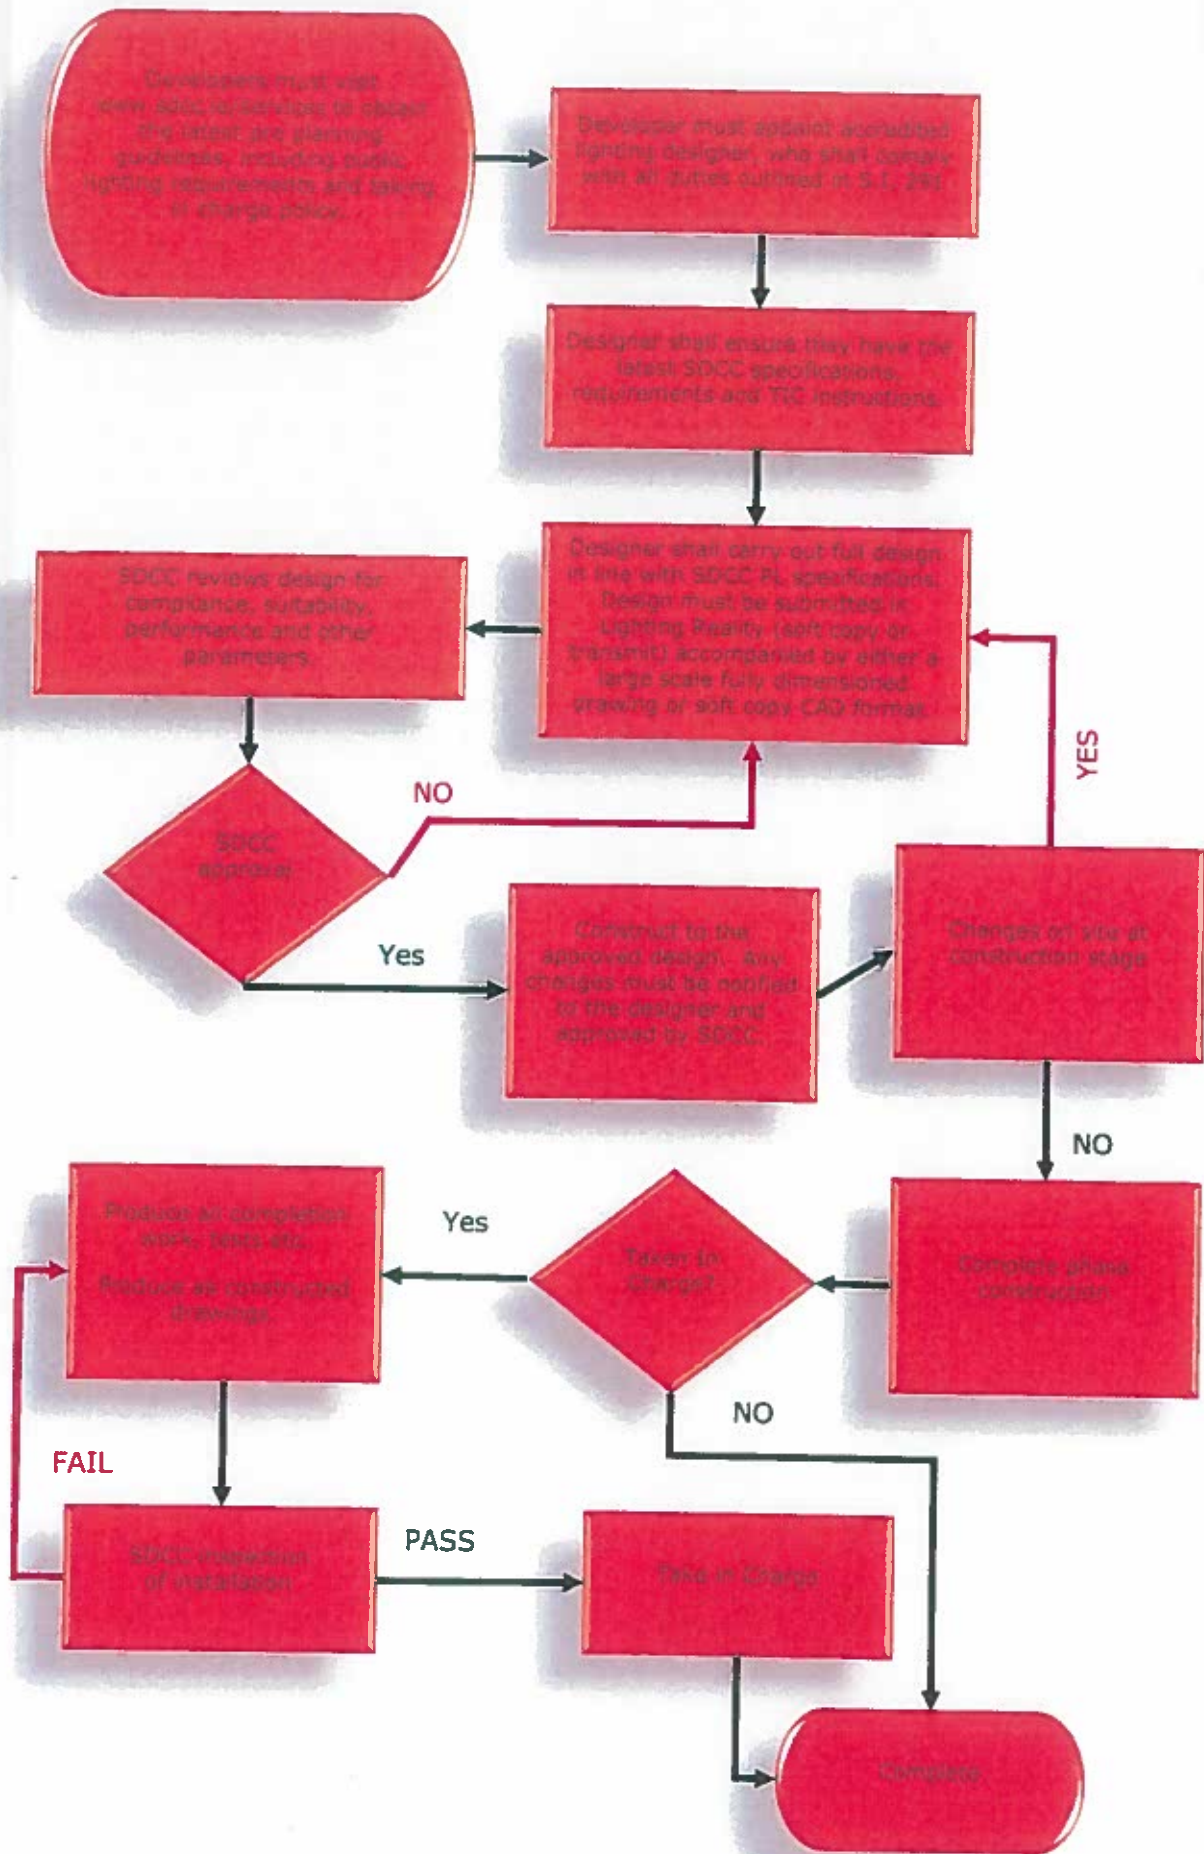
Developers must visit www.sdcc.ie/services to obtain the latest and planning guidelines, including public lighting requirements and taking in charge policy.

Developer must appoint accredited lighting designer, who shall comply with all duties outlined in S.I. 291

Designer shall ensure they have the latest SDCC specifications, requirements and T/C instructions.

SDCC reviews design for compliance, suitability, performance and other parameters.

Designer shall carry out full design in line with SDCC PL specifications. Design must be submitted in Lighting Reality (soft copy or transmit) accompanied by either a large scale fully dimensioned drawing or soft copy CAD format.

NO

SDCC approval

YES

Yes

Construct to the approved design. Any changes must be notified to the designer and approved by SDCC.

Changes on site at construction stage

NO

Produce all completion work, tests etc.

Produce as constructed drawings

Yes

Taken in Charge?

Complete phase construction

NO

FAIL

SDCC inspection of installation

PASS

Take in Charge

Complete